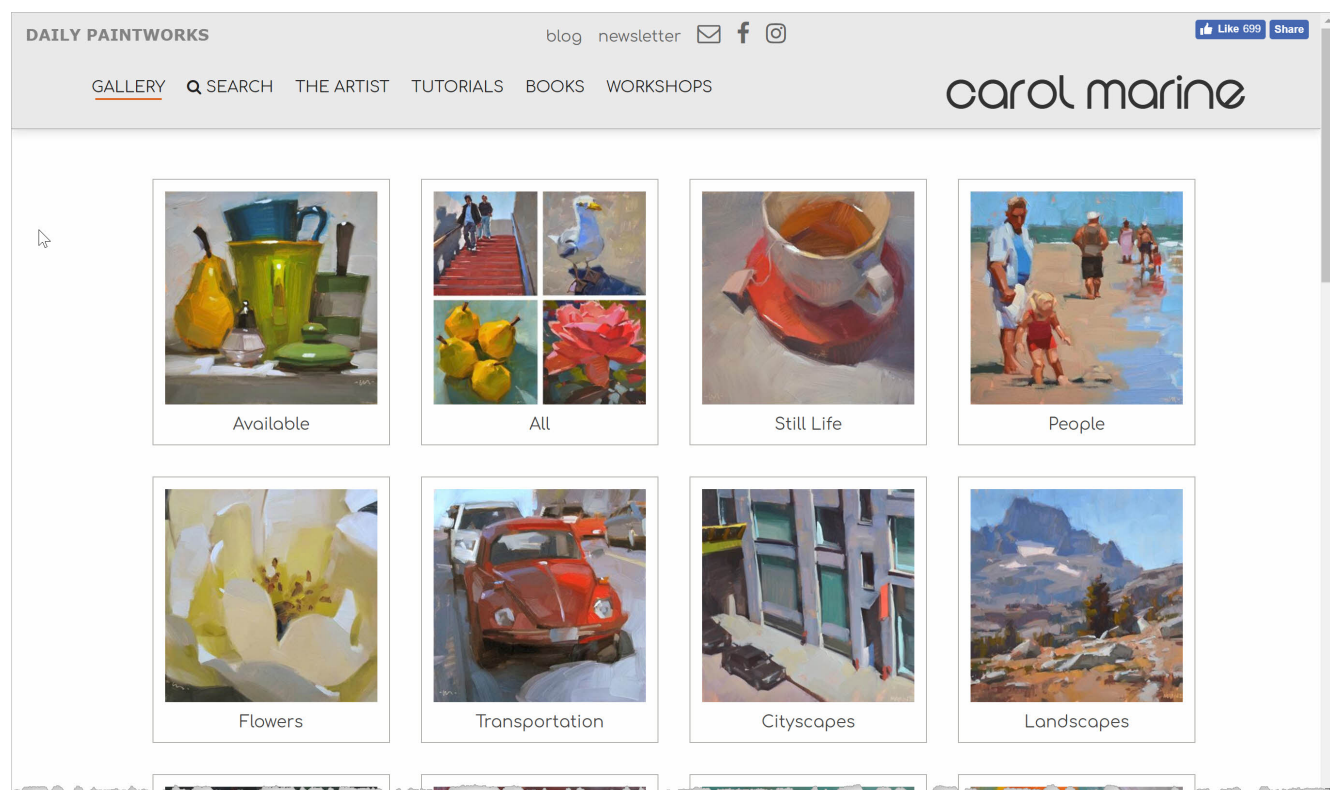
DAILY PAINTWORKS

blog newsletter

Like 699 Share

GALLERY SEARCH THE ARTIST TUTORIALS BOOKS WORKSHOPS

carol marine

Available

All

Still Life

People

Flowers

Transportation

Cityscapes

Landscapes